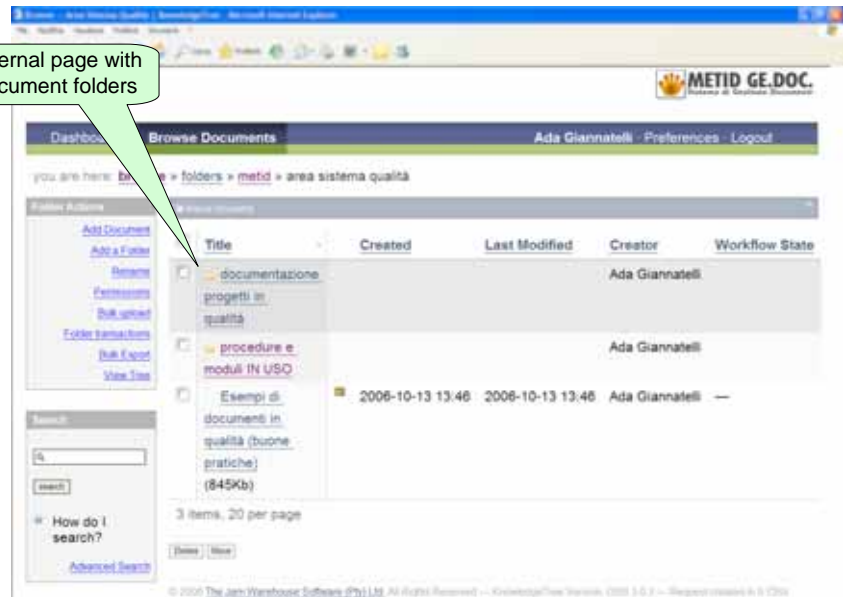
ernal page with
cument folders

METID GE.DOC.

Dashbo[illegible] Browse Documents Ada Giannatelli · Preferences · Logout

you are here: b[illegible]e » folders » metid » area sistema qualità

Folder Actions
Add Document
Add a Folder
Rename
Permissions
Bulk upload
Folder transactions
Bulk Export
View Tree

| | Title | | Created | Last Modified | Creator | Workflow State |
|---|---|---|---|---|---|---|
| | documentazione progetti in qualità | | | | Ada Giannatelli | |
| | procedure e moduli IN USO | | | | Ada Giannatelli | |
| | Esempi di documenti in qualità (buone pratiche) (845Kb) | | 2006-10-13 13:46 | 2006-10-13 13:46 | Ada Giannatelli | — |

3 items, 20 per page

Delete Move

Search
search
How do I search?
Advanced Search

© 2006 The Jam Warehouse Software (Pty) Ltd. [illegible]